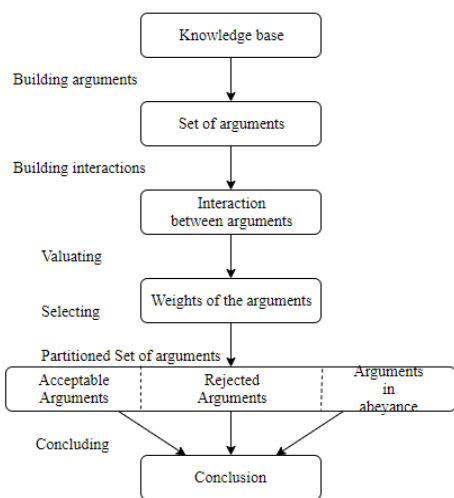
Knowledge base

Building arguments

Set of arguments

Building interactions

Interaction between arguments

Valuating

Selecting

Weights of the arguments

Partitioned Set of arguments

Acceptable Arguments

Rejected Arguments

Arguments in abeyance

Concluding

Conclusion